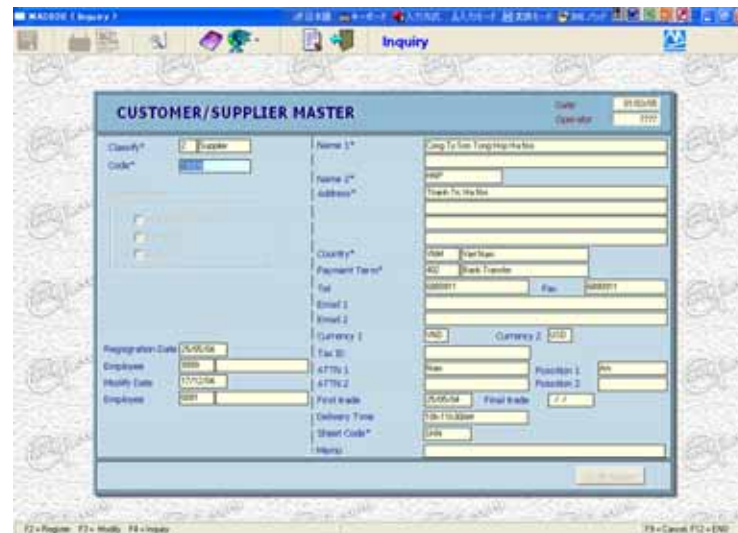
MAC030 ( Inquiry )

Inquiry

CUSTOMER/SUPPLIER MASTER

Date 01/02/05
Operator ????

Classify* 2 Supplier
Code*

Name 1* Cong Ty Son Tong Hop Ha Noi
Name 2* HNP
Address* Thanh Tri, Ha Noi

Country* VNM Viet Nam
Payment Term* 402 Bank Transfer
Tel 6880011 Fax 6880011
Email 1
Email 2
Currency 1 VND Currency 2 USD
Tax ID
ATTN 1 Nam Position 1 Mr
ATTN 2 Position 2
First trade 25/05/04 Final trade / /
Delivery Time 7:00-11:30AM
Sheet Code* SHN
Memo

Registration Date 25/05/04
Employee 0000
Modify Date 17/12/04
Employee 0001

F2 = Register F3 = Modify F4 = Inquiry

F9 = Cancel F12 = END